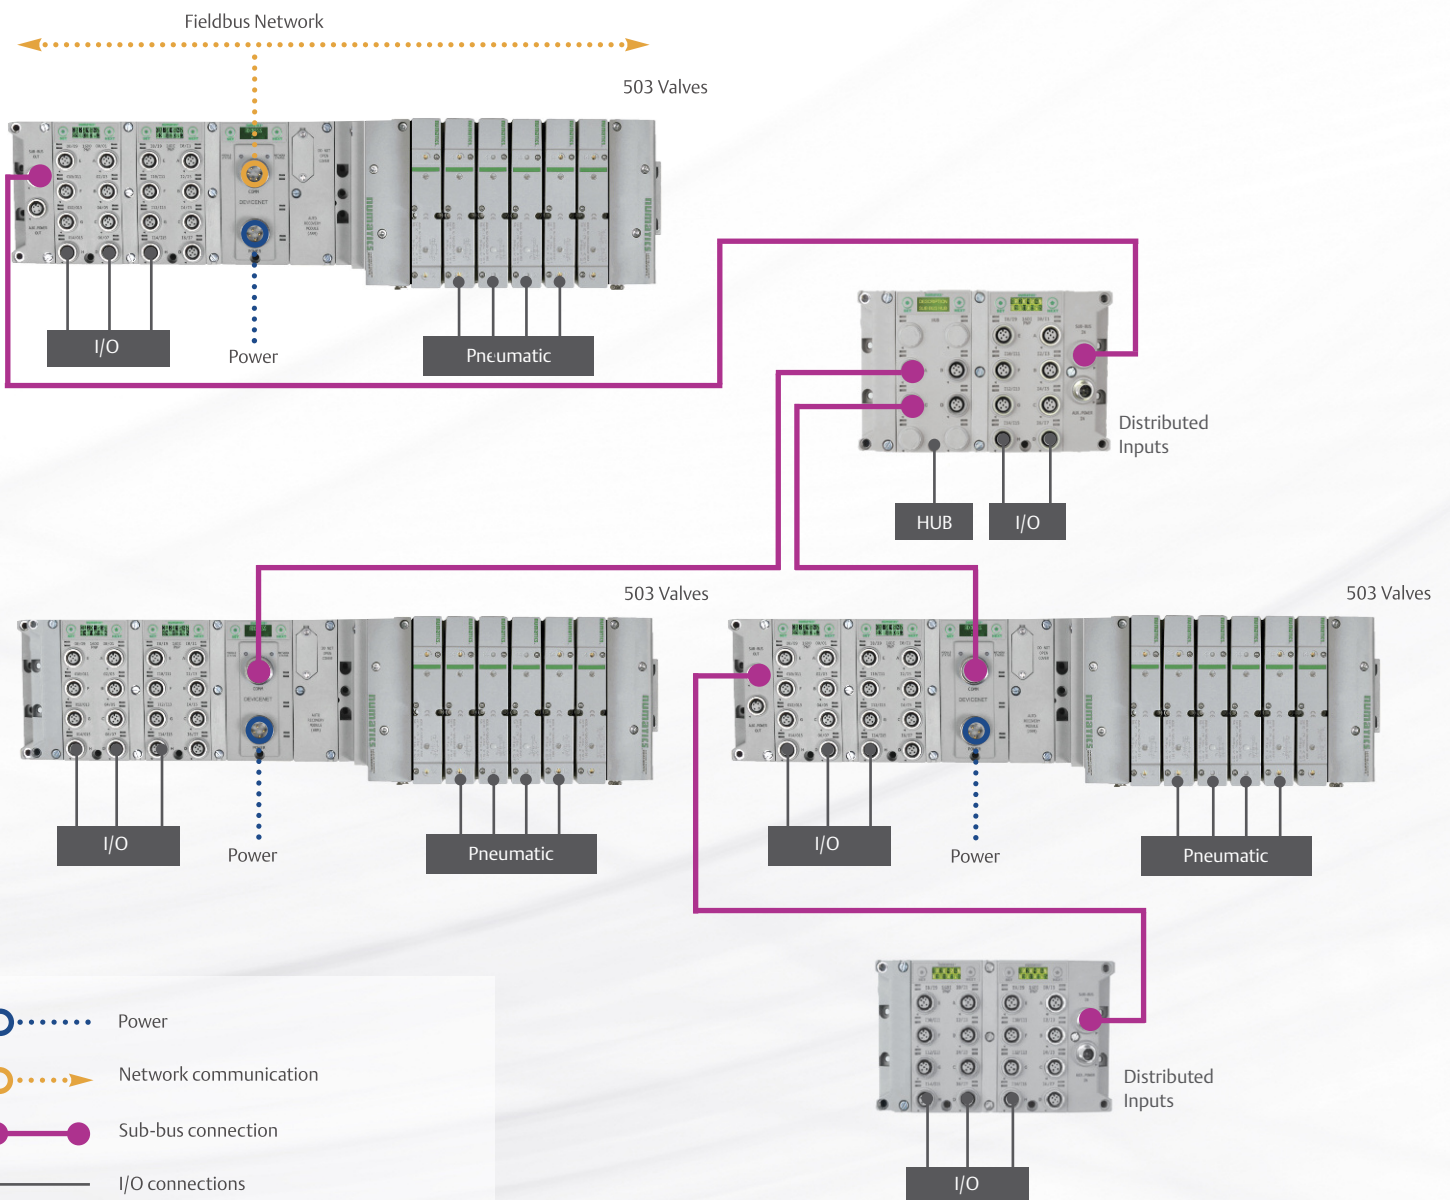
Fieldbus Network

503 Valves

I/O

Power

Pneumatic

Distributed Inputs

HUB

I/O

503 Valves

503 Valves

I/O

Power

Pneumatic

I/O

Power

Pneumatic

Power

Network communication

Sub-bus connection

I/O connections

Distributed Inputs

I/O